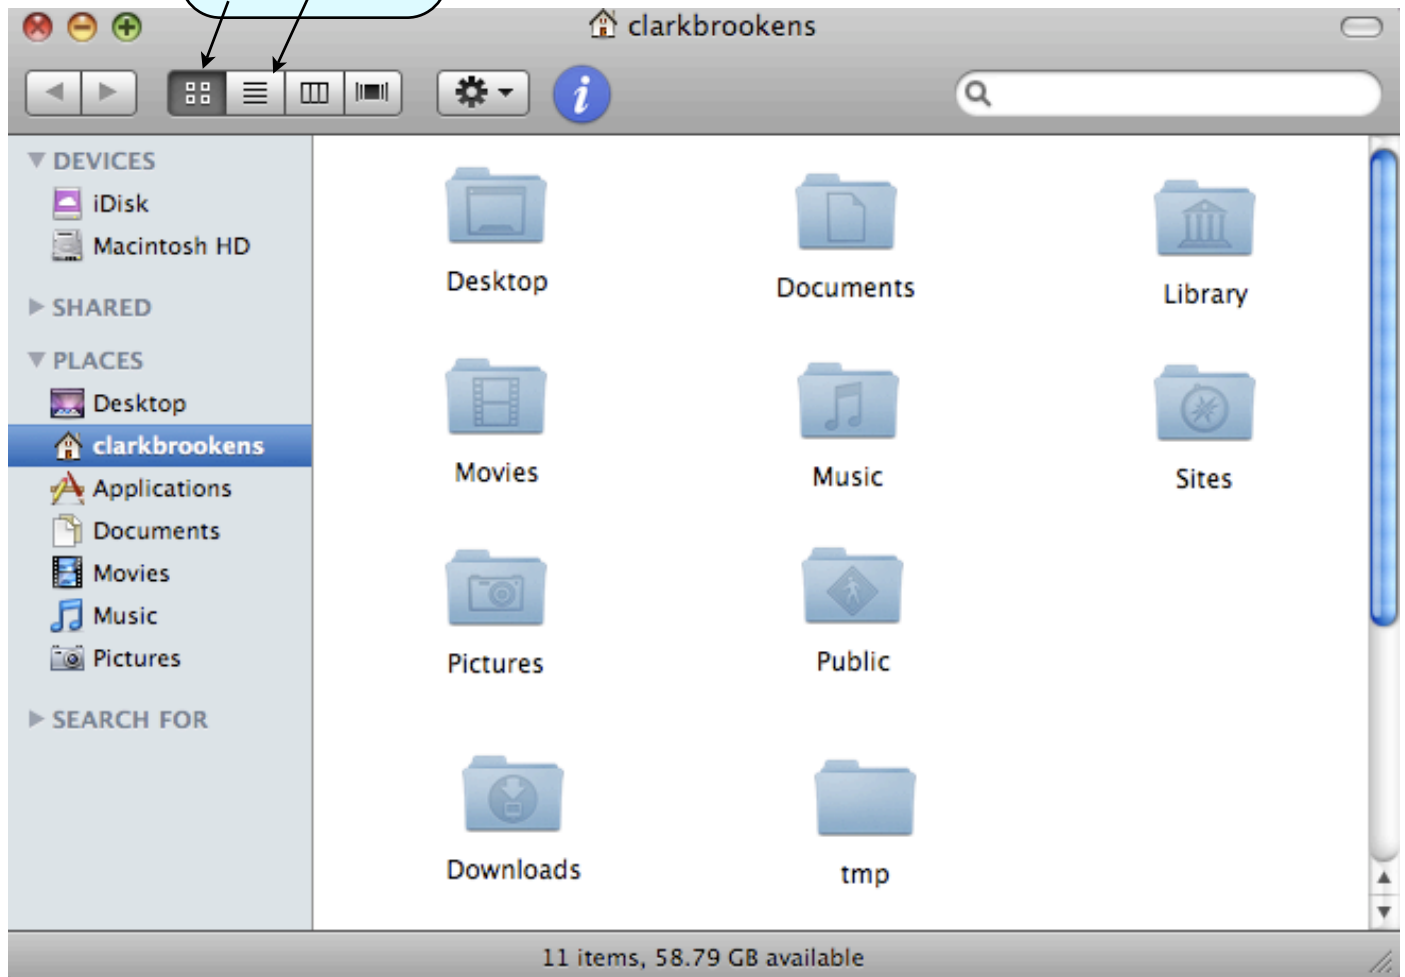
clarkbrookens

DEVICES
iDisk
Macintosh HD

SHARED

PLACES
Desktop
clarkbrookens
Applications
Documents
Movies
Music
Pictures

SEARCH FOR

Desktop
Documents
Library
Movies
Music
Sites
Pictures
Public
Downloads
tmp

11 items, 58.79 GB available